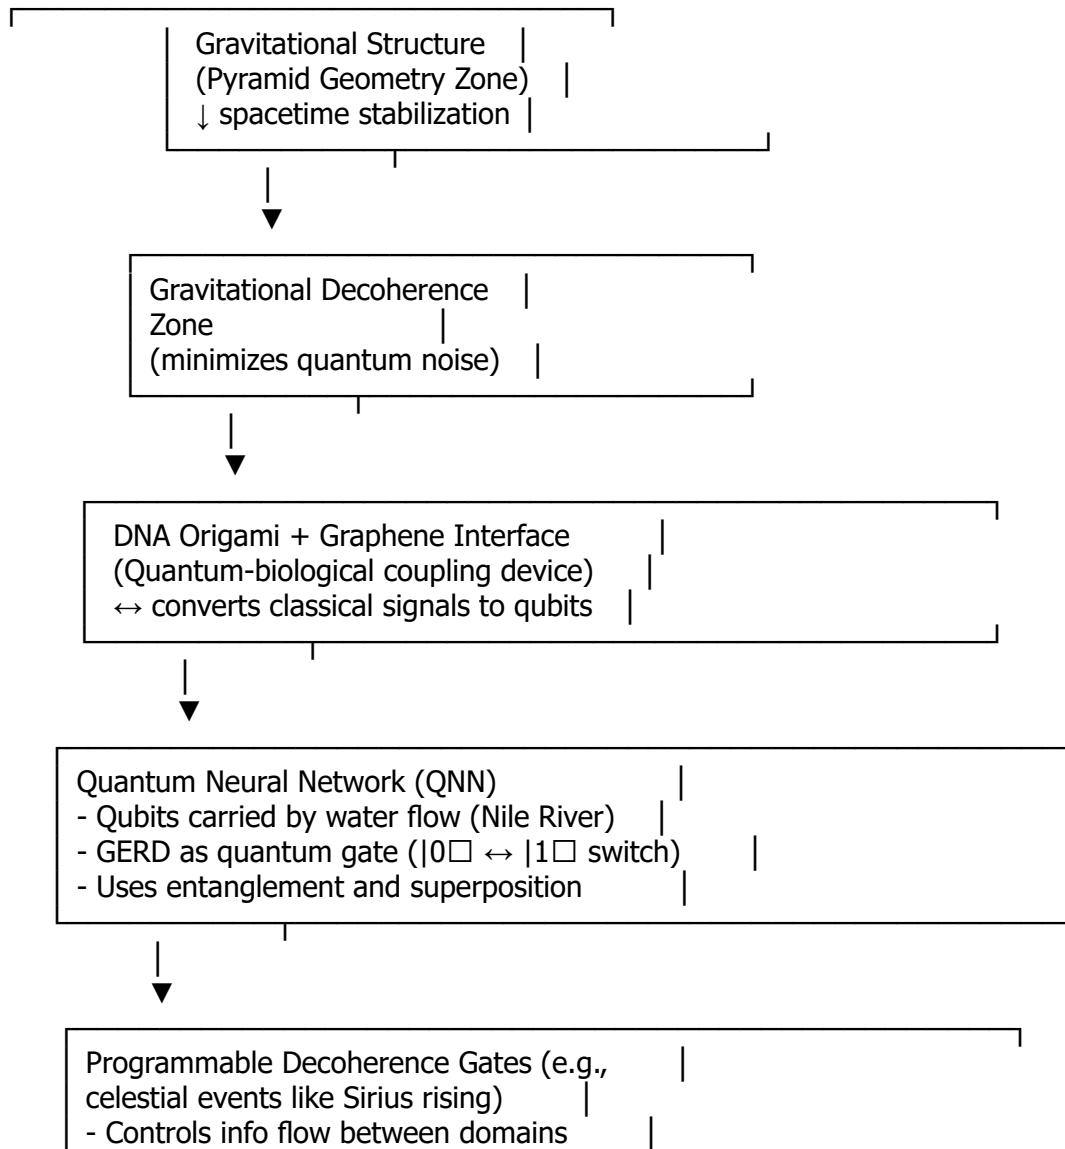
Gravitational Structure │
(Pyramid Geometry Zone) │
↓ spacetime stabilization │

│
▼

Gravitational Decoherence │
Zone │
(minimizes quantum noise) │

│
▼

DNA Origami + Graphene Interface │
(Quantum-biological coupling device) │
↔ converts classical signals to qubits │

│
▼

Quantum Neural Network (QNN) │
- Qubits carried by water flow (Nile River) │
- GERD as quantum gate (|0□ ↔ |1□ switch) │
- Uses entanglement and superposition │

│
▼

Programmable Decoherence Gates (e.g., │
celestial events like Sirius rising) │
- Controls info flow between domains │